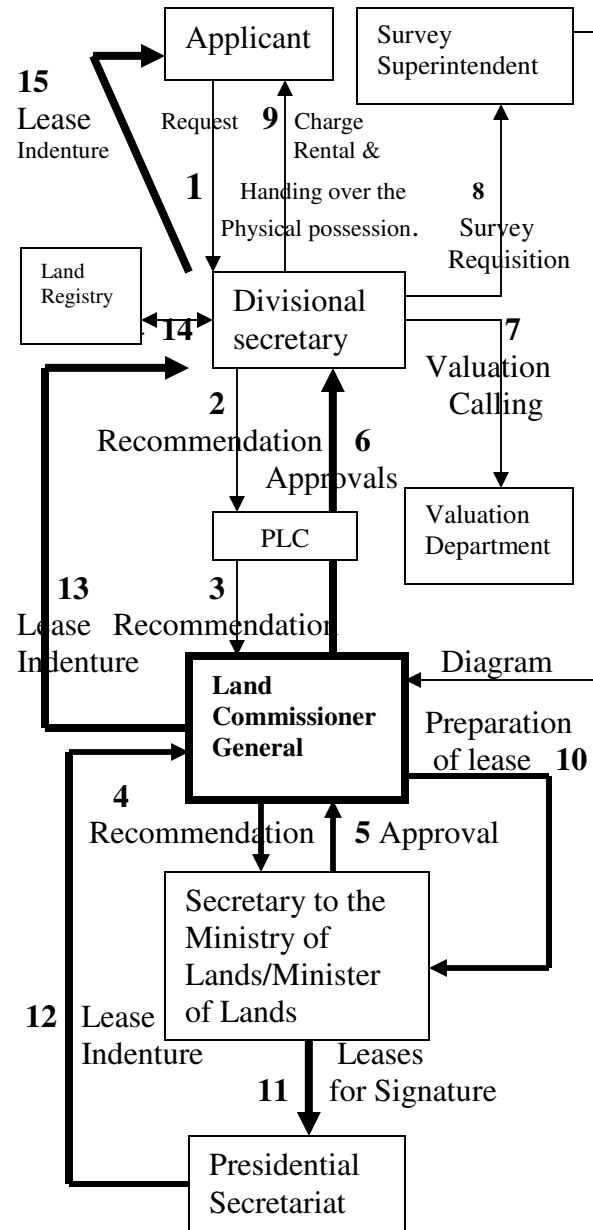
Applicant

Survey Superintendent

15 Lease Indenture

Request

9 Charge Rental &

1

Handing over the Physical possession.

8 Survey Requisition

Land Registry

14

Divisional secretary

7 Valuation Calling

2 Recommendation

6 Approvals

PLC

Valuation Department

13 Lease Indenture

3 Recommendation

Diagram

Land Commissioner General

Preparation of lease 10

4 Recommendation

5 Approval

Secretary to the Ministry of Lands/Minister of Lands

12 Lease Indenture

Leases for Signature

11

Presidential Secretariat